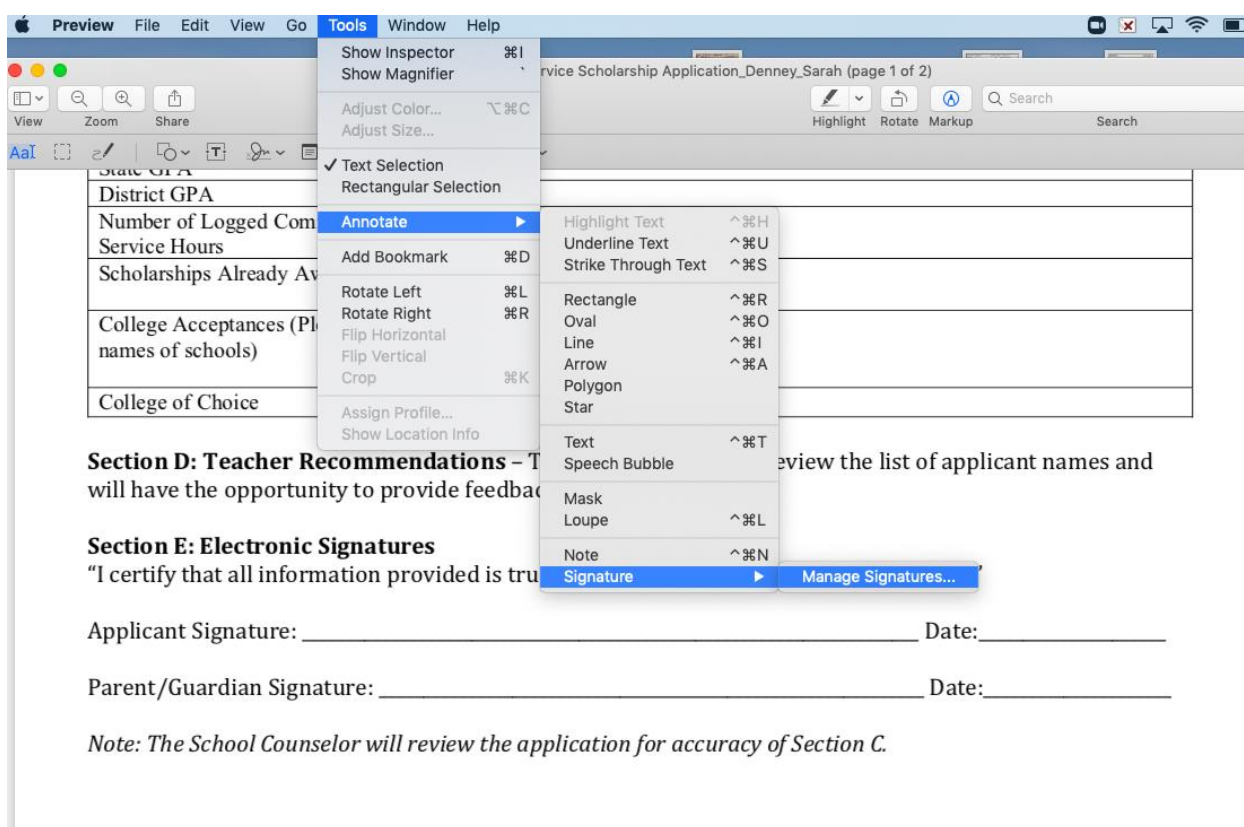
Preview File Edit View Go Tools Window Help

rvice Scholarship Application_Denney_Sarah (page 1 of 2)

View Zoom Share

Highlight Rotate Markup

Search

Search

Show Inspector ⌘I
Show Magnifier
Adjust Color... ⌥⌘C
Adjust Size...
✓ Text Selection
Rectangular Selection
Annotate ▶
Add Bookmark ⌘D
Rotate Left ⌘L
Rotate Right ⌘R
Flip Horizontal
Flip Vertical
Crop ⌘K
Assign Profile...
Show Location Info

Highlight Text ^⌘H
Underline Text ^⌘U
Strike Through Text ^⌘S
Rectangle ^⌘R
Oval ^⌘O
Line ^⌘I
Arrow ^⌘A
Polygon
Star
Text ^⌘T
Speech Bubble
Mask
Loupe ^⌘L
Note ^⌘N
Signature ▶

Manage Signatures...

| State GPA | |
|---|---|
| District GPA | |
| Number of Logged Com Service Hours | |
| Scholarships Already Av | |
| College Acceptances (Pl names of schools) | |
| College of Choice | |

Section D: Teacher Recommendations – T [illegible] eview the list of applicant names and will have the opportunity to provide feedba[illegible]

Section E: Electronic Signatures
"I certify that all information provided is tru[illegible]"

Applicant Signature: ______________________ Date:__________

Parent/Guardian Signature: ______________________ Date:__________

Note: The School Counselor will review the application for accuracy of Section C.